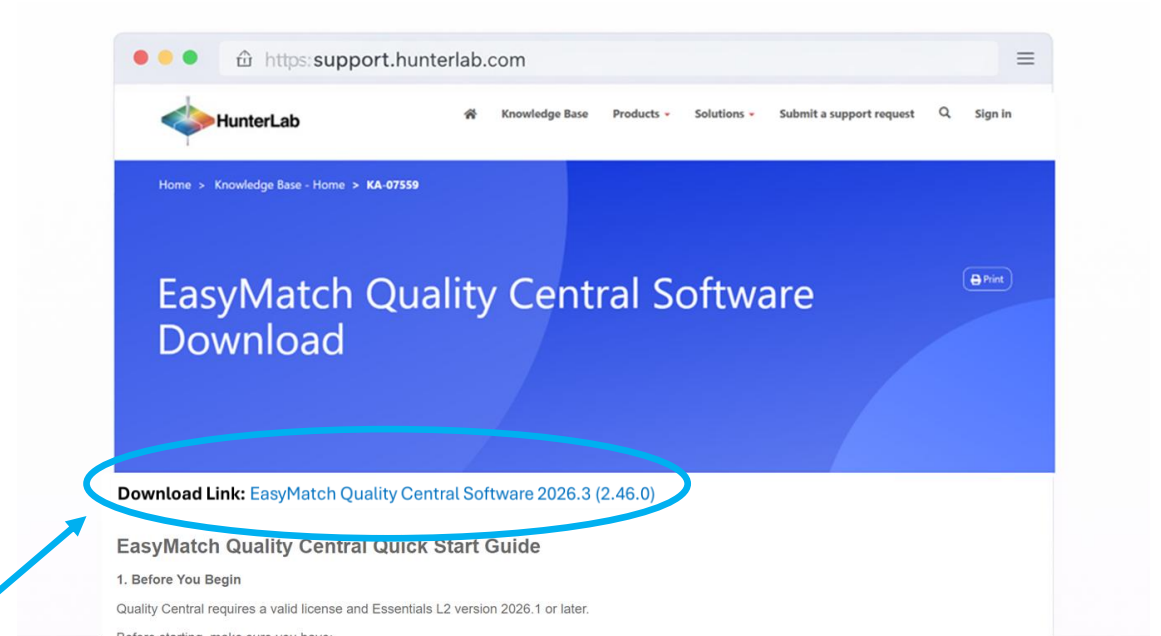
https://support.hunterlab.com

HunterLab

Knowledge Base Products Solutions Submit a support request Sign in

Home > Knowledge Base - Home > KA-07559

EasyMatch Quality Central Software Download

Print

Download Link: EasyMatch Quality Central Software 2026.3 (2.46.0)

EasyMatch Quality Central Quick Start Guide

1. Before You Begin

Quality Central requires a valid license and Essentials L2 version 2026.1 or later.

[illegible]